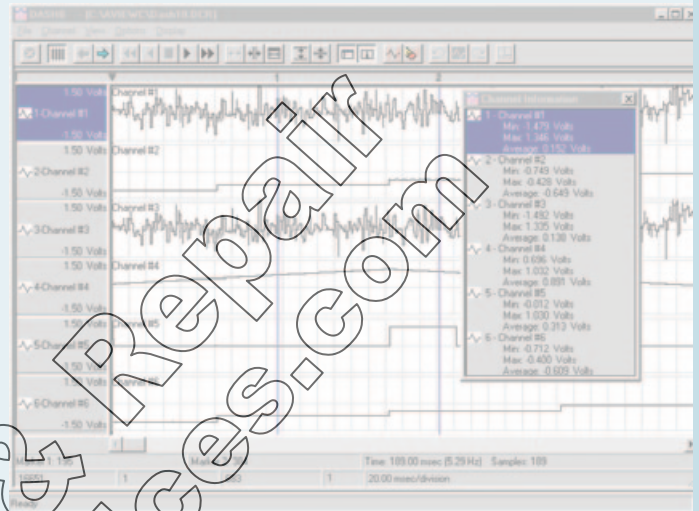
DASYlab - [E:\...\SAVEWCS\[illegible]]

File Channels View Options Display

1.50 Volts Channel #1
1 - Channel #1
-1.50 Volts
1.50 Volts Channel #2
2-Channel #2
-1.50 Volts
1.50 Volts Channel #3
3-Channel #3
-1.50 Volts
1.50 Volts Channel #4
4-Channel #4
-1.50 Volts
1.50 Volts Channel #5
5-Channel #5
-1.50 Volts
1.50 Volts Channel #6
6-Channel #6
-1.50 Volts

Channel Information
1 - Channel #1
Min: -1.479 Volts
Max: 1.366 Volts
Average: 0.152 Volts
2 - Channel #2
Min: -0.749 Volts
Max: 0.428 Volts
Average: -0.645 Volts
3 - Channel #3
Min: -1.492 Volts
Max: 1.335 Volts
Average: 0.138 Volts
4 - Channel #4
Min: 0.696 Volts
Max: 1.032 Volts
Average: 0.891 Volts
5 - Channel #5
Min: -0.012 Volts
Max: 1.030 Volts
Average: 0.312 Volts
6 - Channel #6
Min: -0.712 Volts
Max: -0.400 Volts
Average: -0.609 Volts

Marker 1: 190
Marker
Time: 109.00 msec (9.29 Hz) Samples: 109
1
1
20.00 msec/division
Ready

Repair
ces.com